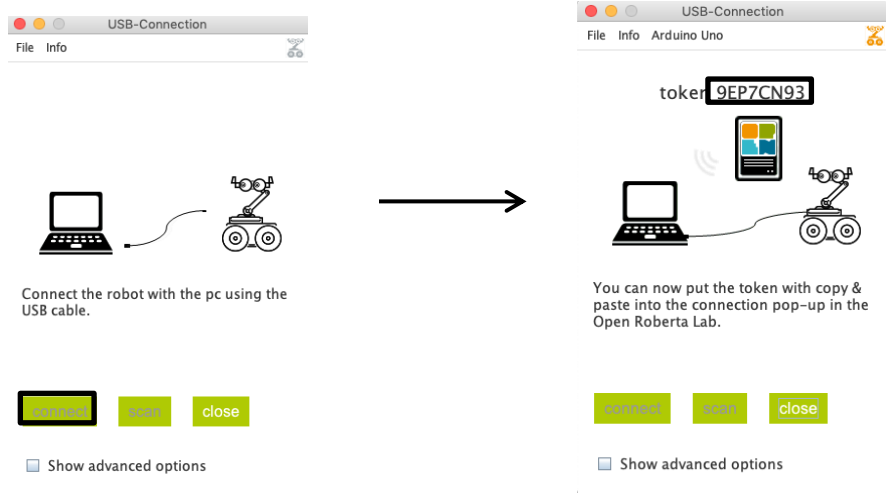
USB-Connection

File Info

Connect the robot with the pc using the USB cable.

connect scan close

Show advanced options

USB-Connection

File Info Arduino Uno

token 9EP7CN93

You can now put the token with copy & paste into the connection pop-up in the Open Roberta Lab.

connect scan close

Show advanced options